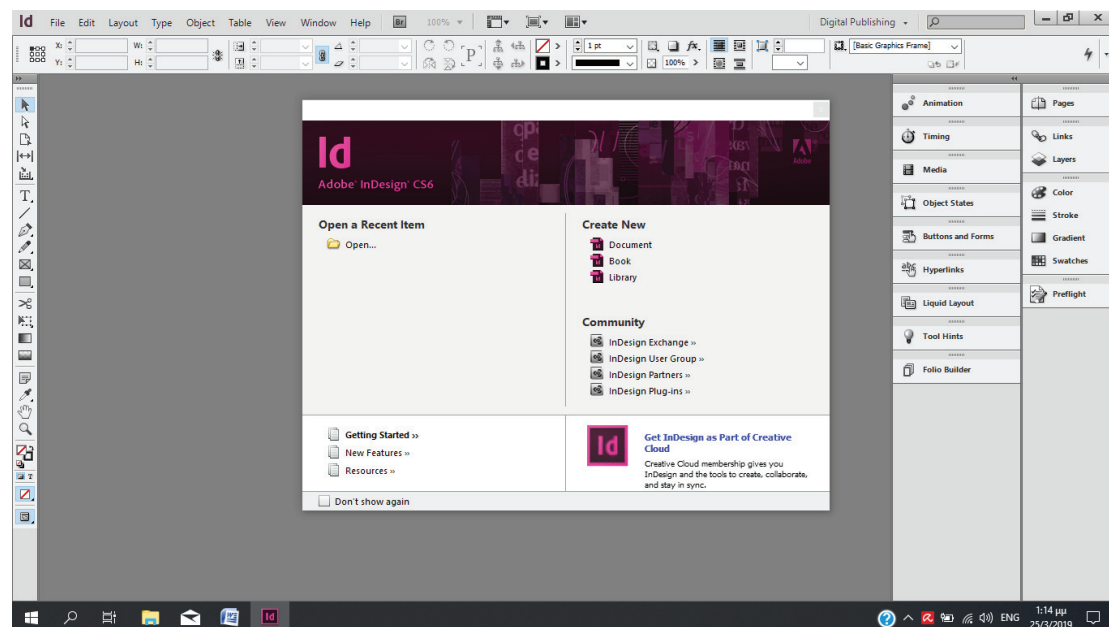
Id File Edit Layout Type Object Table View Window Help Br 100%

Digital Publishing

X: Y: W: H:

1 pt

100%

[Basic Graphics Frame]

Id

Adobe InDesign CS6

Adobe

Open a Recent Item

Open...

Create New

Document

Book

Library

Community

InDesign Exchange »

InDesign User Group »

InDesign Partners »

InDesign Plug-ins »

Getting Started »

New Features »

Resources »

Id

Get InDesign as Part of Creative Cloud

Creative Cloud membership gives you InDesign and the tools to create, collaborate, and stay in sync.

Don't show again

Animation

Timing

Media

Object States

Buttons and Forms

Hyperlinks

Liquid Layout

Tool Hints

Folio Builder

Pages

Links

Layers

Color

Stroke

Gradient

Swatches

Preflight

ENG 1:14 μμ 25/3/2019